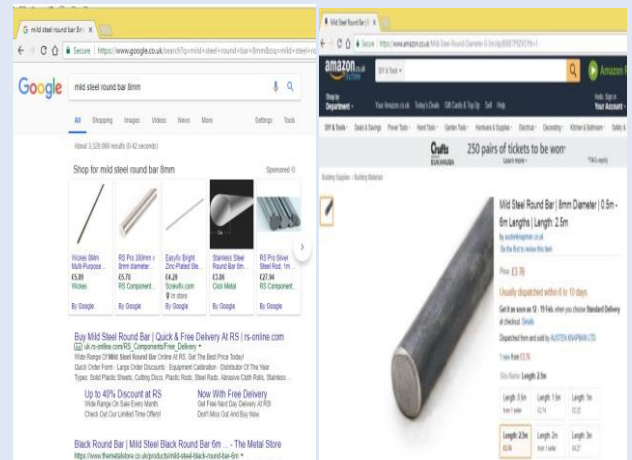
G mild steel round bar 8m ×

Secure | https://www.google.co.uk/search?q=mild+steel+round+bar+8mm&oq=mild+steel+round

Google

mild steel round bar 8mm

All Shopping Images Videos News More Settings Tools

About 3,320,000 results (0.42 seconds)

Shop for mild steel round bar 8mm

Sponsored

Wickes 8mm Multi-Purpose...
£5.89
Wickes
By Google

RS Pro 300mm x 8mm diameter...
£5.70
RS Component...
By Google

Easyfix Bright Zinc-Plated Ste...
£4.29
Screwfix.com
In store
By Google

Stainless Steel Round Bar 8m...
£3.86
Click Metal
By Google

RS Pro Silver Steel Rod, 1m...
£27.94
RS Component...
By Google

Buy Mild Steel Round Bar | Quick & Free Delivery At RS | rs-online.com
Ad uk.rs-online.com/RS_Components/Free_Delivery
Wide Range Of Mild Steel Round Bar Online At RS. Get The Best Price Today!
Quick Order Form · Large Order Discounts · Equipment Calibration · Distributor Of The Year
Types: Solid Plastic Sheets, Cutting Discs, Plastic Rods, Steel Rods, Abrasive Cloth Rolls, Stainless...

Up to 40% Discount at RS
Wide Range On Sale Every Month
Check Out Our Limited Time Offers!

Now With Free Delivery
Get Free Next Day Delivery At RS!
Don't Miss Out And Buy Now

Black Round Bar | Mild Steel Black Round Bar 6m ... - The Metal Store
https://www.themetalstore.co.uk/products/mild-steel-black-round-bar-6m

Mild Steel Round Bar ×

Secure | https://www.amazon.co.uk/Mild-Steel-Round-Bar-Diameter-5m/dp/B00TPSDY5Y?th=1

amazon.co.uk Prime

DIY & Tools

Amazon Prime

Shop by Department · Your Amazon.co.uk · Today's Deals · Gift Cards & Top Up · Sell · Help · Hello, Sign in Your Account

DIY & Tools · Deals & Savings · Power Tools · Hand Tools · Garden Tools · Hardware & Supplies · Electrical · Decorating · Kitchen & Bathroom · Safety

Crufts 250 pairs of tickets to be won* Learn more › *T&Cs apply

Building Supplies › Building Materials

Mild Steel Round Bar | 8mm Diameter | 0.5m - 6m Lengths | Length: 2.5m
by austenknapman.co.uk
Be the first to review this item

Price: £7.70

Usually dispatched within 6 to 10 days.

Get it as soon as 12 - 19 Feb. when you choose Standard Delivery at checkout. Details

Dispatched from and sold by AUSTEN KNAPMAN LTD.

1 new from £3.76

Size Name: Length 2.5m

| Length 0.5m | Length 1.5m | Length 1m |
|---|---|---|
| from 1 seller | £2.74 | £3.22 |
| Length 2.5m | Length 2m | Length 3m |
| £3.76 | from 1 seller | £4.27 |